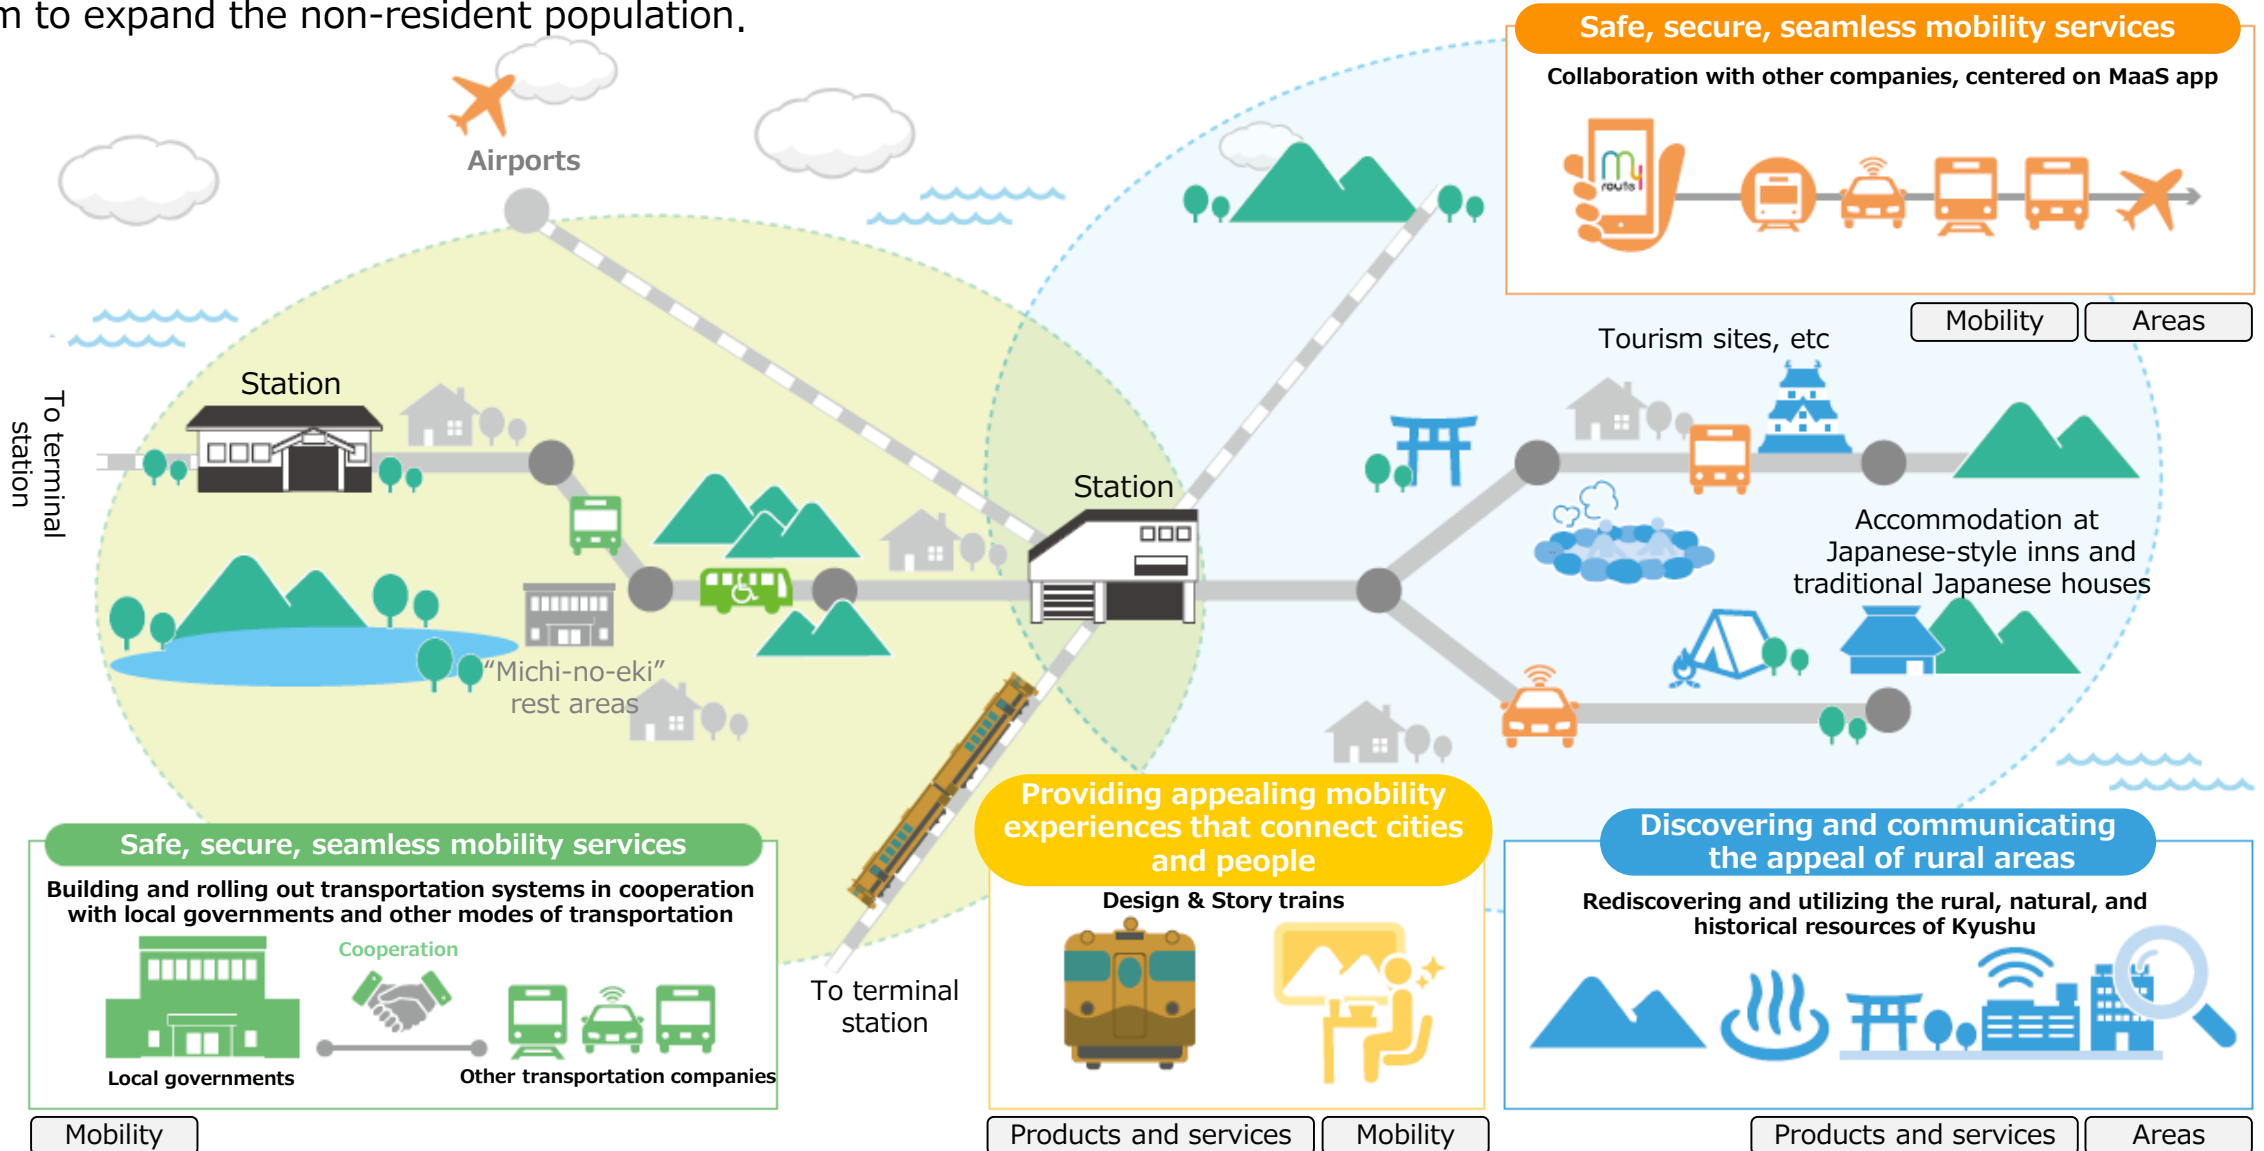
m to expand the non-resident population.

Safe, secure, seamless mobility services

Collaboration with other companies, centered on MaaS app

my route

Mobility

Areas

Airports

Tourism sites, etc

Station

To terminal station

Station

Accommodation at Japanese-style inns and traditional Japanese houses

"Michi-no-eki" rest areas

Safe, secure, seamless mobility services

Building and rolling out transportation systems in cooperation with local governments and other modes of transportation

Cooperation

Local governments

Other transportation companies

Mobility

To terminal station

Providing appealing mobility experiences that connect cities and people

Design & Story trains

Products and services

Mobility

Discovering and communicating the appeal of rural areas

Rediscovering and utilizing the rural, natural, and historical resources of Kyushu

Products and services

Areas